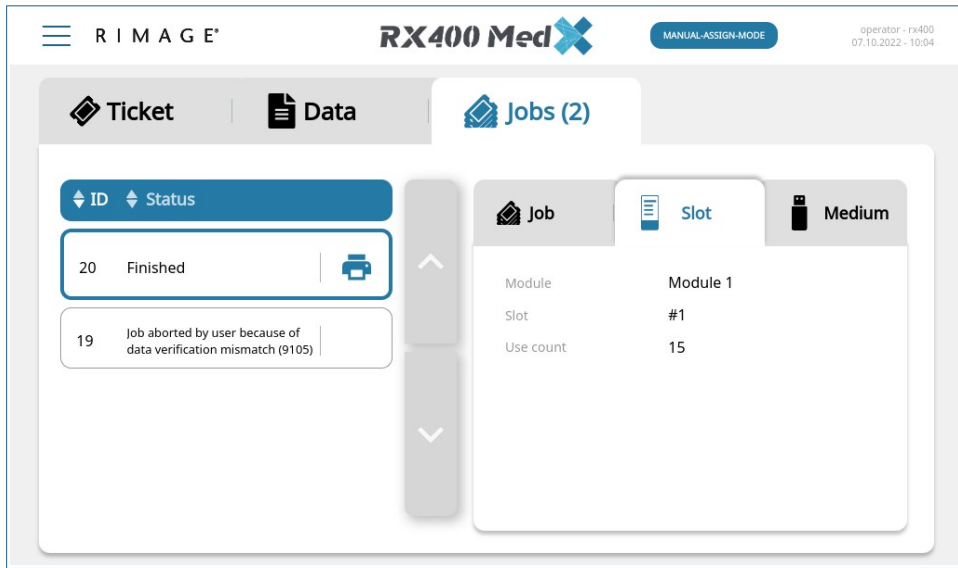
RIMAGE®

RX400 MedX

MANUAL-ASSIGN-MODE

operator - rx400
07.10.2022 - 10:04

Ticket
Data
Jobs (2)

ID
Status

20 Finished

19 Job aborted by user because of data verification mismatch (9105)

Job
Slot
Medium

| Module | Module 1 |
|---|---|
| Slot | #1 |
| Use count | 15 |